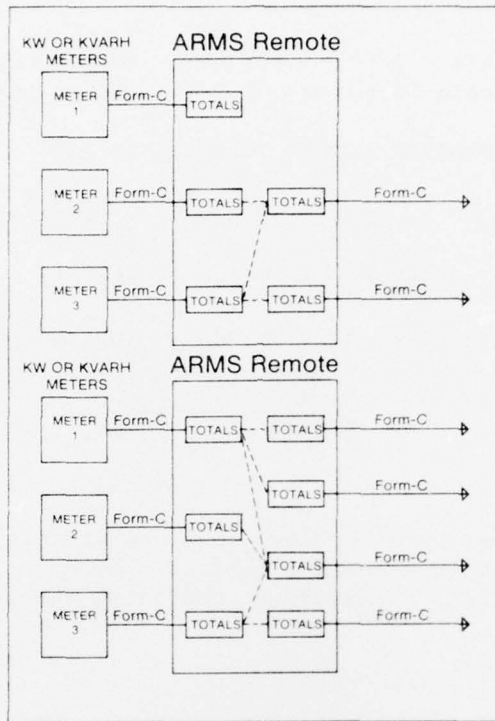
KW OR KVARH METERS

ARMS Remote

METER 1

Form-C

TOTALS

METER 2

Form-C

TOTALS

TOTALS

Form-C

METER 3

Form-C

TOTALS

TOTALS

Form-C

KW OR KVARH METERS

ARMS Remote

METER 1

Form-C

TOTALS

TOTALS

Form-C

TOTALS

Form-C

METER 2

Form-C

TOTALS

TOTALS

Form-C

METER 3

Form-C

TOTALS

TOTALS

Form-C